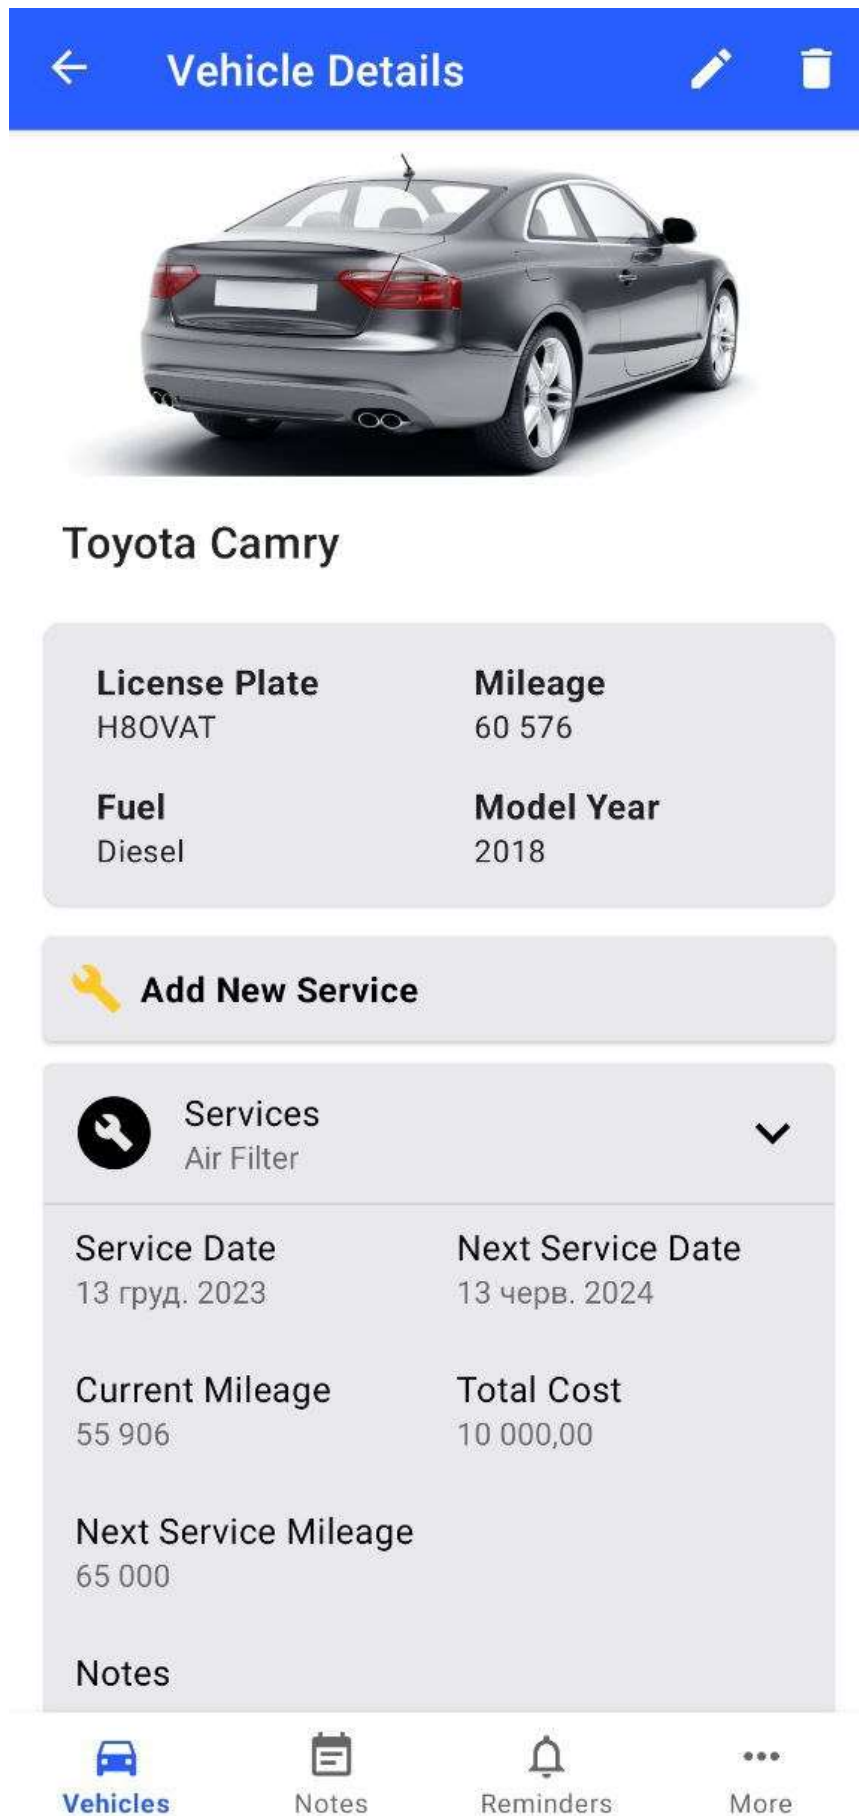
Vehicle Details

Toyota Camry

License Plate
H8OVAT

Mileage
60 576

Fuel
Diesel

Model Year
2018

Add New Service

Services
Air Filter

Service Date
13 груд. 2023

Next Service Date
13 черв. 2024

Current Mileage
55 906

Total Cost
10 000,00

Next Service Mileage
65 000

Notes

Vehicles
Notes
Reminders
More